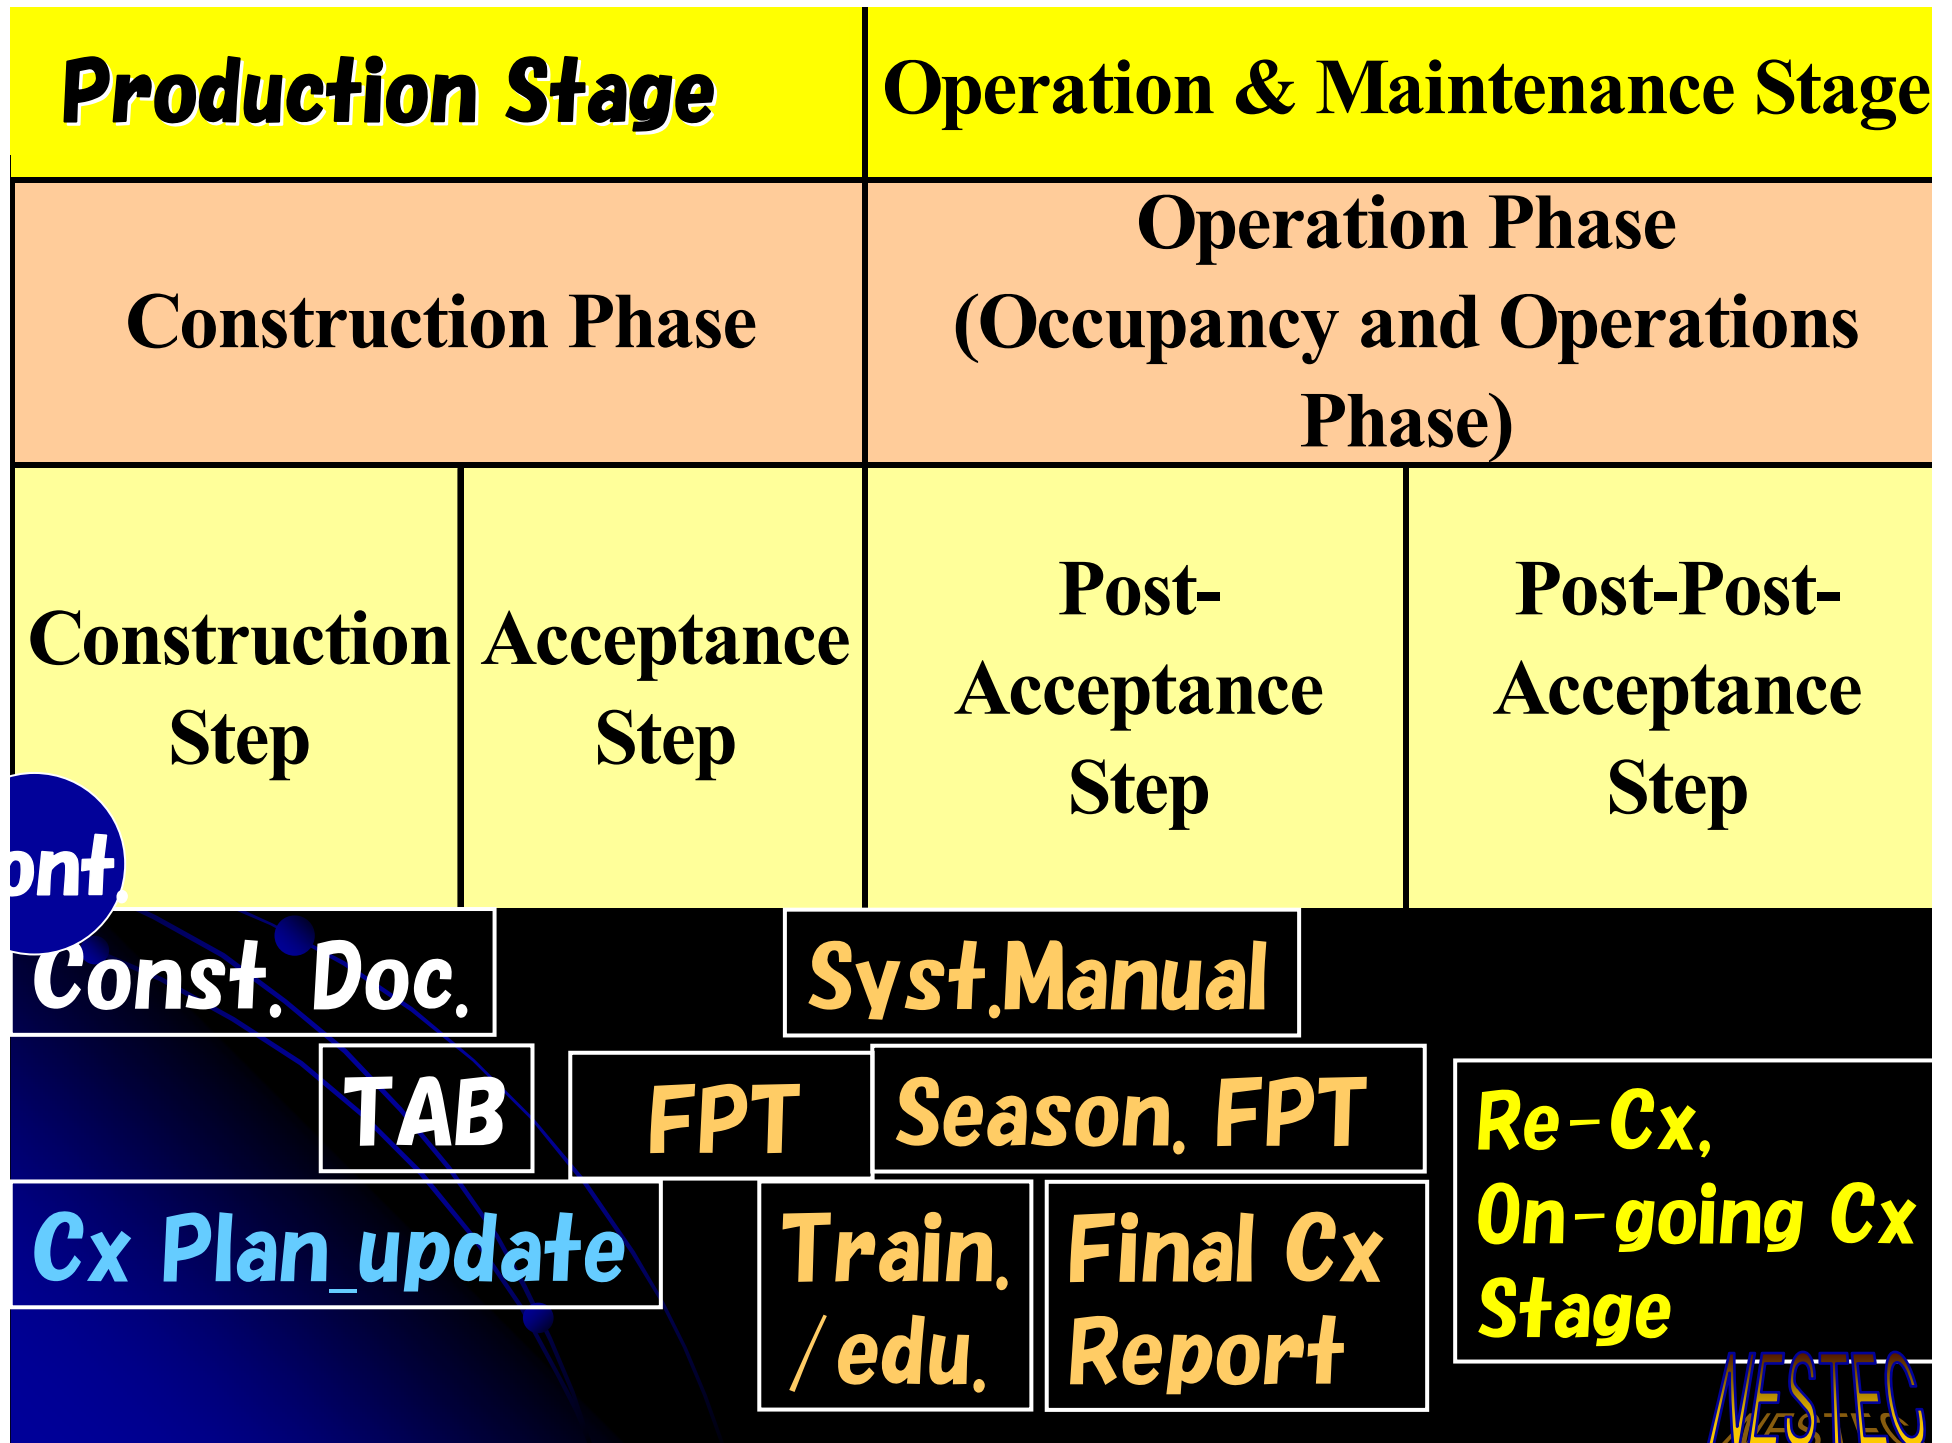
| Production Stage | | Operation & Maintenance Stage | |
|---|---|---|---|
| Construction Phase | | Operation Phase (Occupancy and Operations Phase) | |
| Construction Step | Acceptance Step | Post-Acceptance Step | Post-Post-Acceptance Step |

ont.

Const. Doc.

Syst.Manual

TAB

FPT

Season. FPT

Re-Cx, On-going Cx Stage

Cx Plan_update

Train. /edu.

Final Cx Report

NESTEC